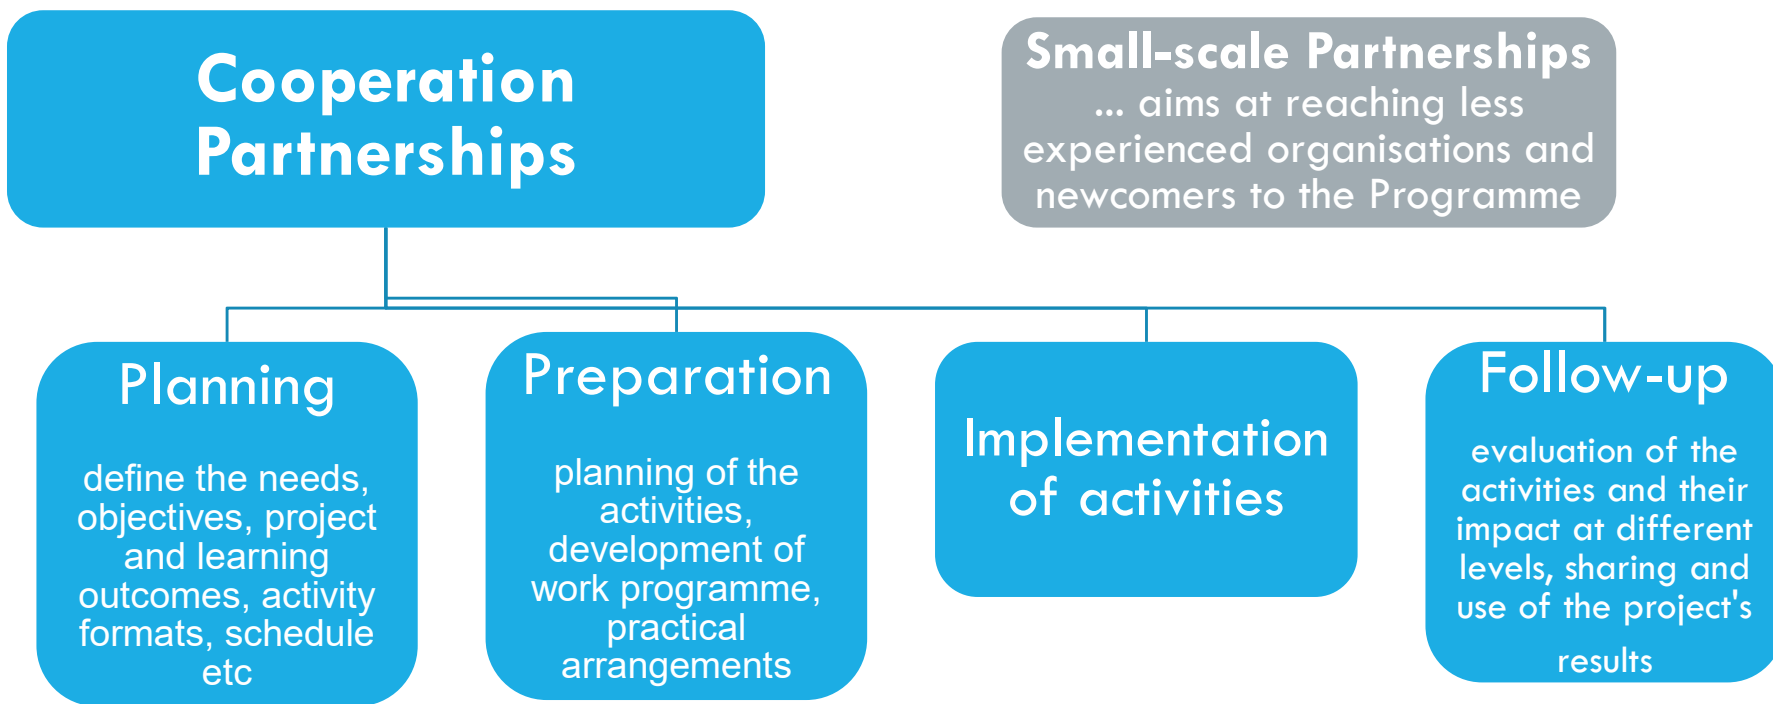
Cooperation Partnerships

Small-scale Partnerships
... aims at reaching less experienced organisations and newcomers to the Programme

Planning

define the needs, objectives, project and learning outcomes, activity formats, schedule etc

Preparation

planning of the activities, development of work programme, practical arrangements

Implementation of activities

Follow-up

evaluation of the activities and their impact at different levels, sharing and use of the project's results